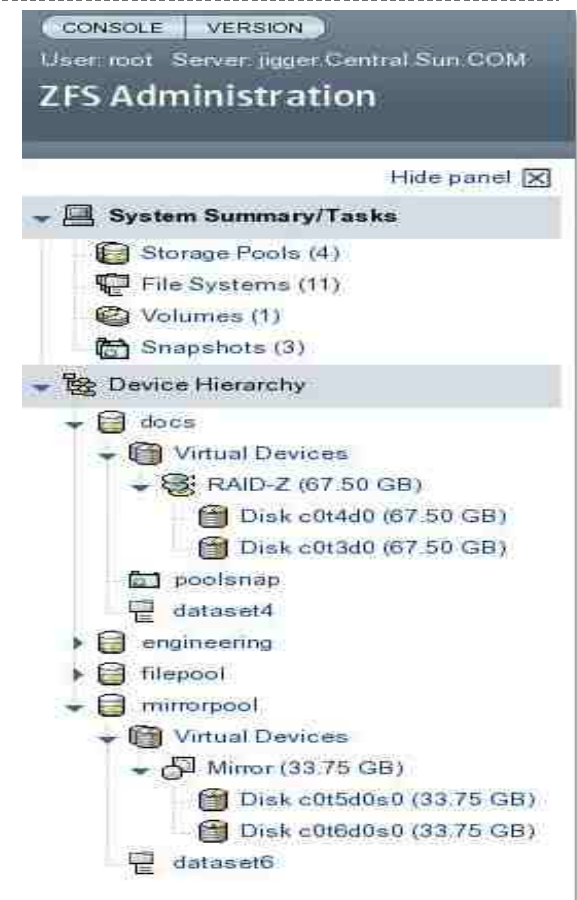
CONSOLE VERSION

User: root Server: jigger.Central.Sun.COM

ZFS Administration

Hide panel

System Summary/Tasks

Storage Pools (4)

File Systems (11)

Volumes (1)

Snapshots (3)

Device Hierarchy

docs

Virtual Devices

RAID-Z (67.50 GB)

Disk c0t4d0 (67.50 GB)

Disk c0t3d0 (67.50 GB)

poolsnap

dataset4

engineering

filepool

mirrorpool

Virtual Devices

Mirror (33.75 GB)

Disk c0t5d0s0 (33.75 GB)

Disk c0t6d0s0 (33.75 GB)

dataset6